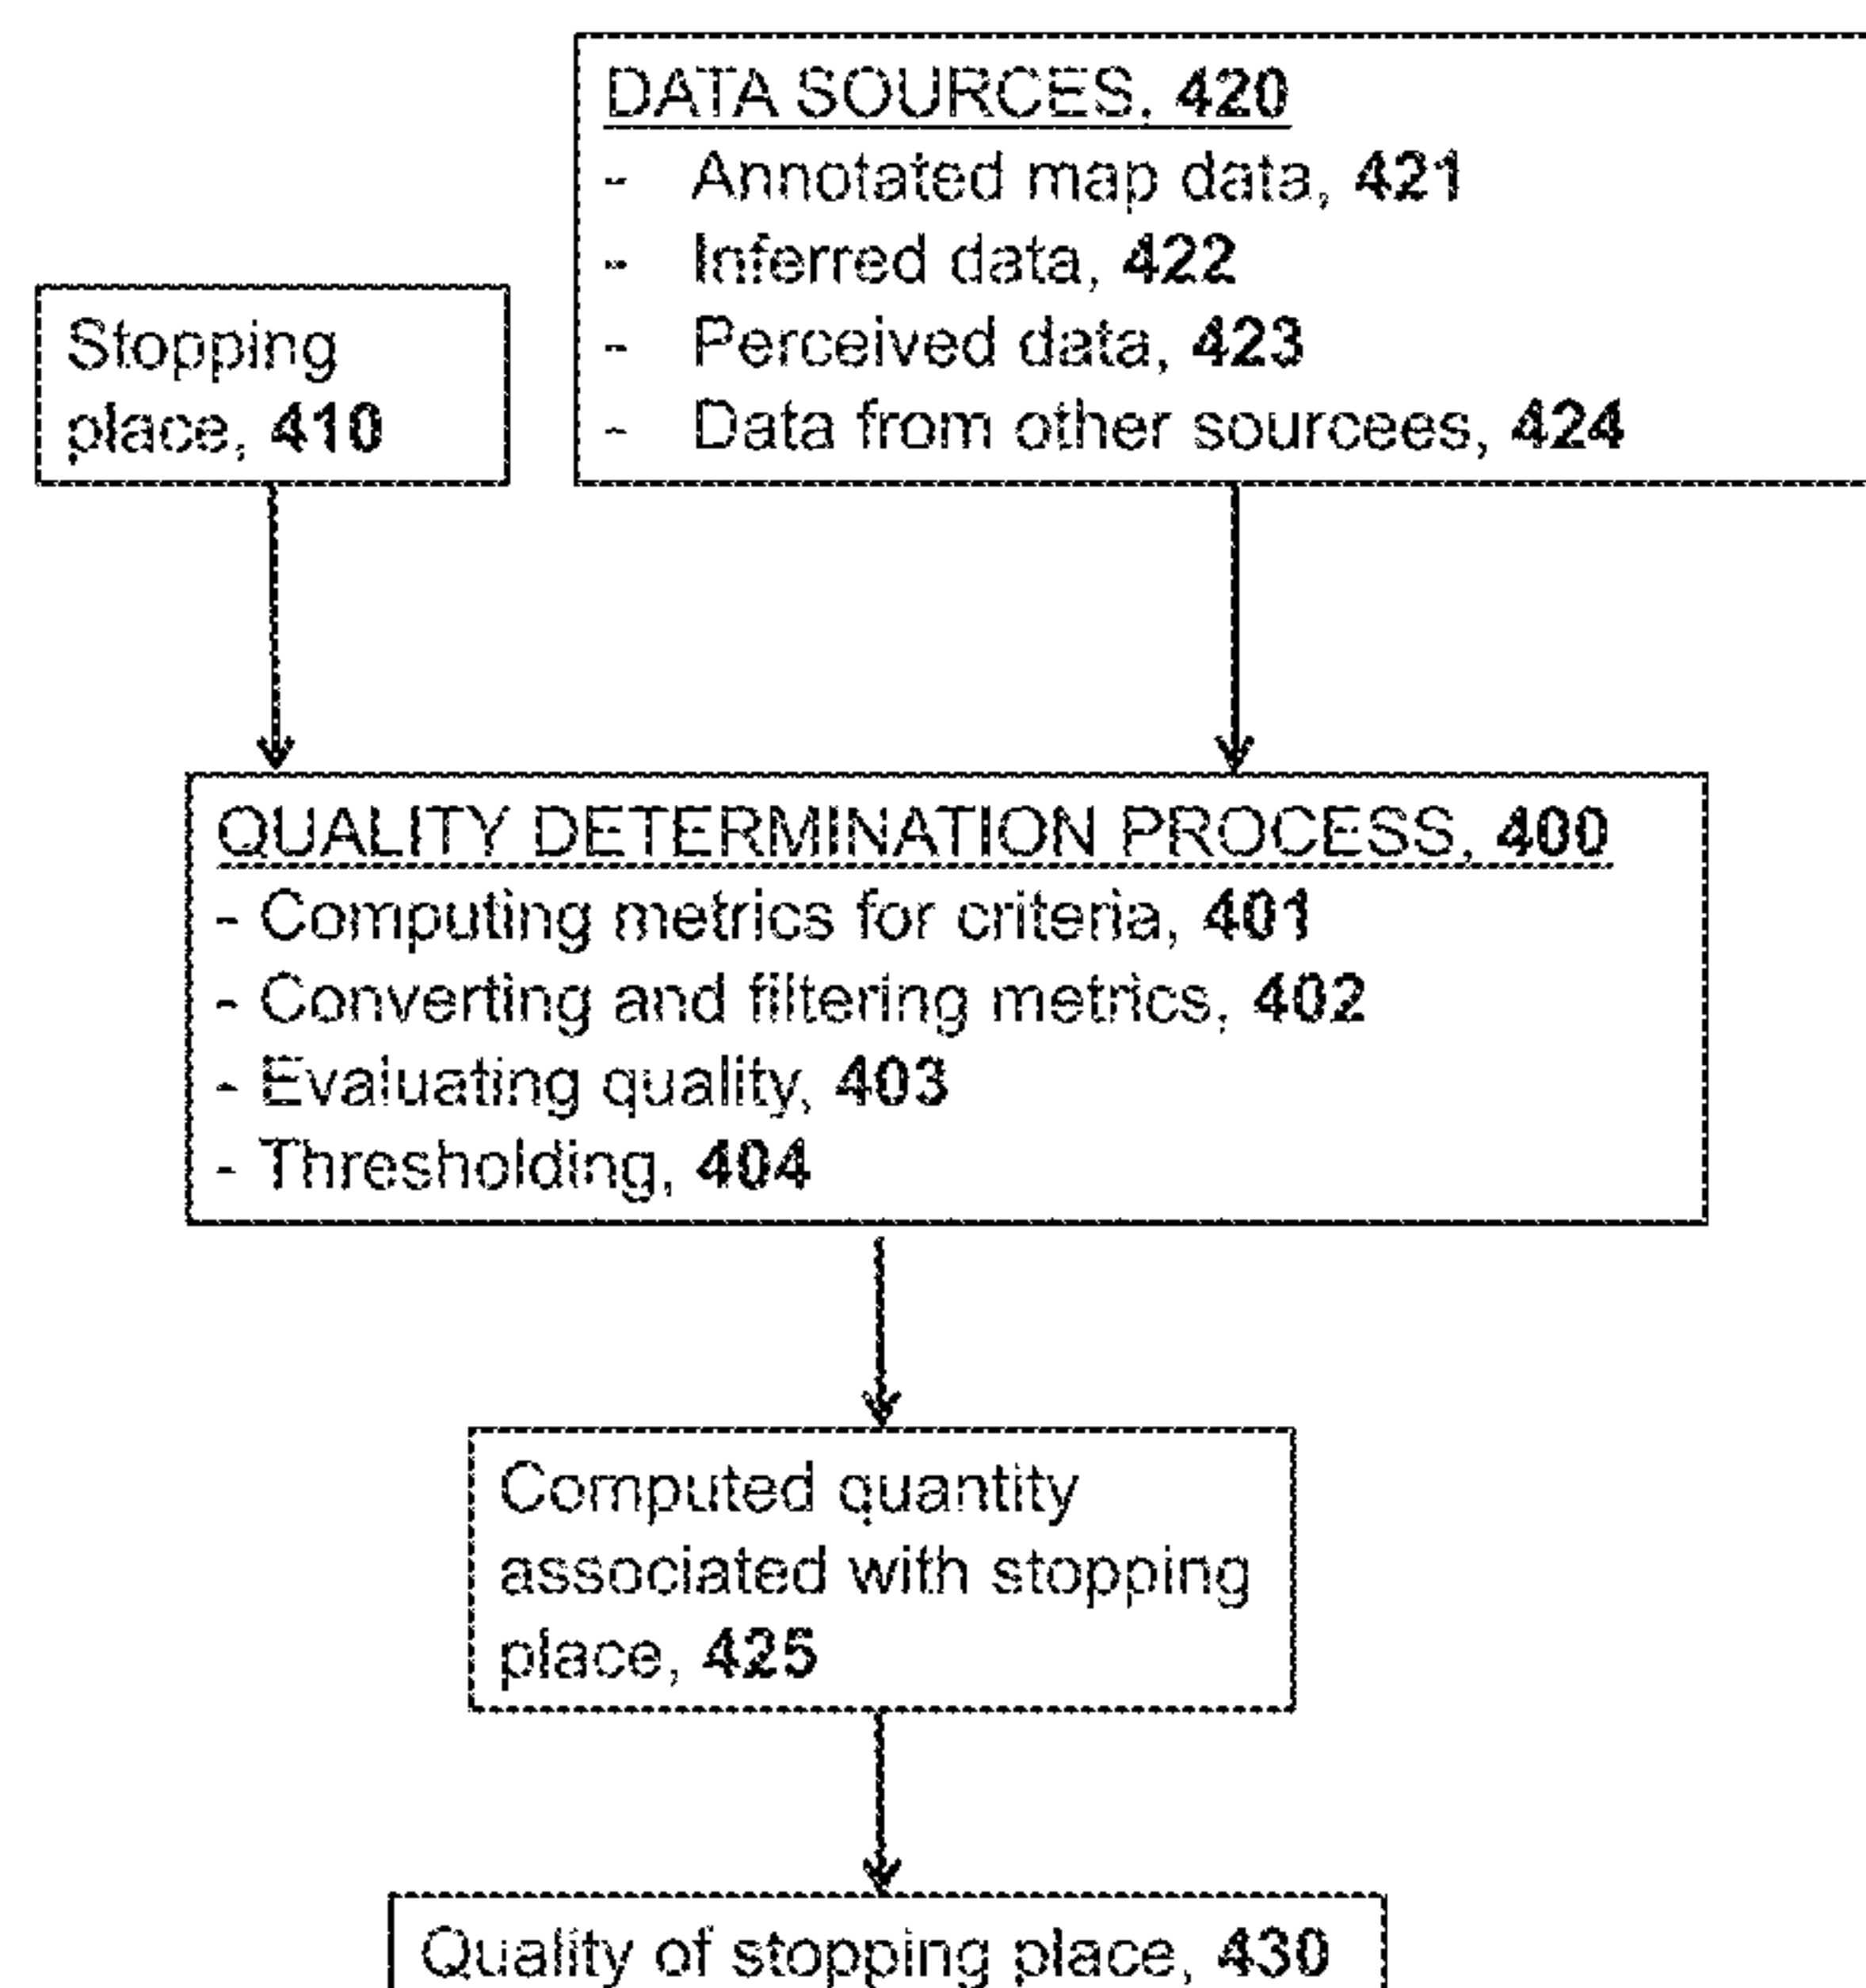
Stopping place, 410

DATA SOURCES, 420
- Annotated map data, 421
- Inferred data, 422
- Perceived data, 423
- Data from other sourcees, 424

QUALITY DETERMINATION PROCESS, 400
- Computing metrics for criteria, 401
- Converting and filtering metrics, 402
- Evaluating quality, 403
- Thresholding, 404

Computed quantity associated with stopping place, 425

Quality of stopping place, 430